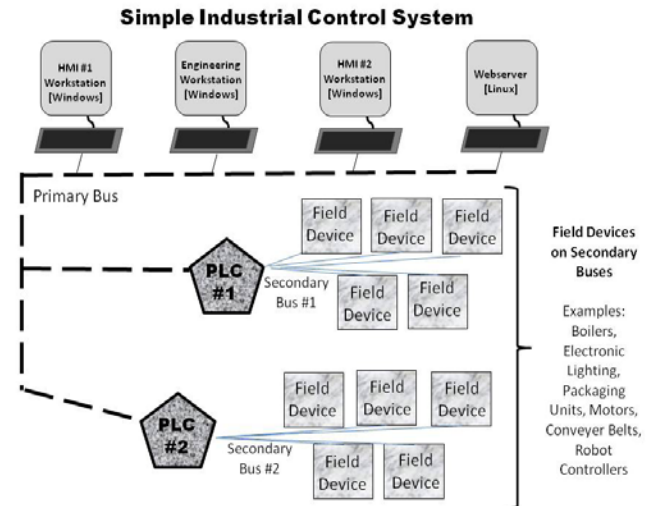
Simple Industrial Control System

HMI #1 Workstation [Windows]

Engineering Workstation [Windows]

HMI #2 Workstation [Windows]

Webserver [Linux]

Primary Bus

Field Device

Field Device

Field Device

PLC #1

Secondary Bus #1

Field Device

Field Device

Field Devices on Secondary Buses

Examples: Boilers, Electronic Lighting, Packaging Units, Motors, Conveyer Belts, Robot Controllers

Field Device

Field Device

Field Device

PLC #2

Secondary Bus #2

Field Device

Field Device